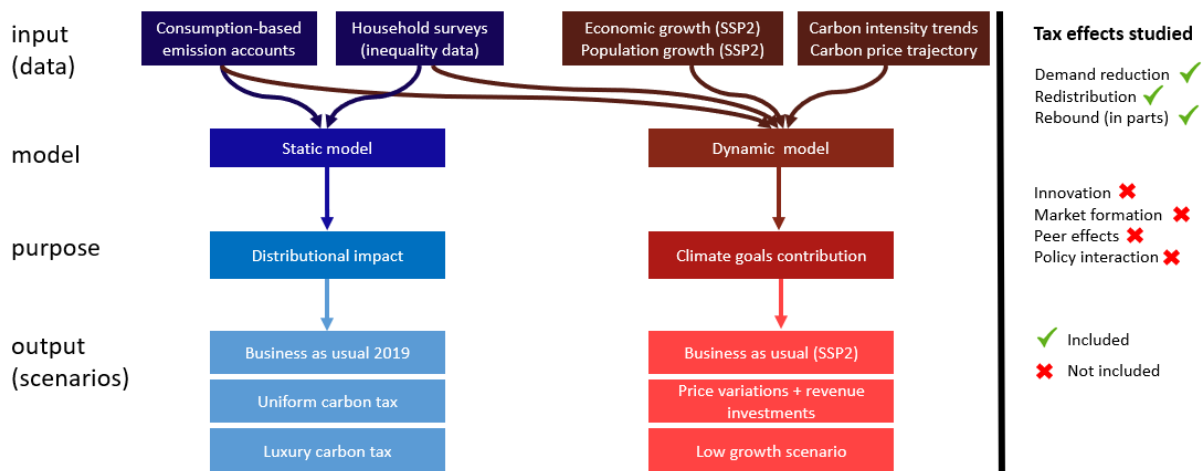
input
(data)

Consumption-based emission accounts

Household surveys (inequality data)

Economic growth (SSP2)
Population growth (SSP2)

Carbon intensity trends
Carbon price trajectory

model

Static model

Dynamic model

purpose

Distributional impact

Climate goals contribution

output
(scenarios)

Business as usual 2019

Uniform carbon tax

Luxury carbon tax

Business as usual (SSP2)

Price variations + revenue investments

Low growth scenario

Tax effects studied

Demand reduction ✓
Redistribution ✓
Rebound (in parts) ✓

Innovation ✗
Market formation ✗
Peer effects ✗
Policy interaction ✗

✓ Included
✗ Not included